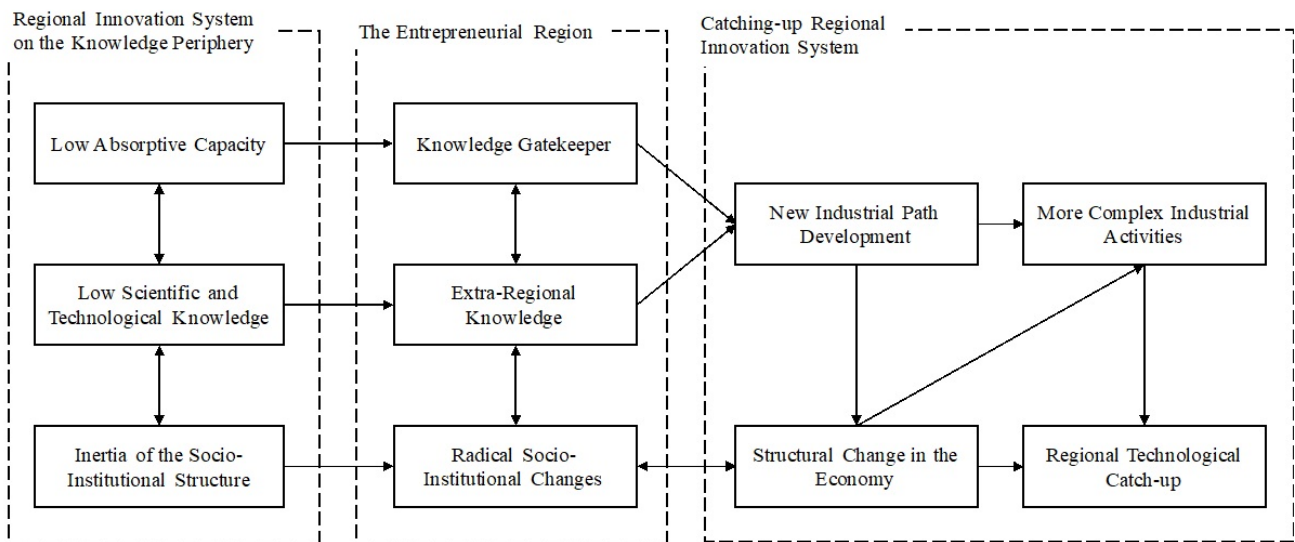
Regional Innovation System on the Knowledge Periphery

Low Absorptive Capacity

Low Scientific and Technological Knowledge

Inertia of the Socio-Institutional Structure

The Entrepreneurial Region

Knowledge Gatekeeper

Extra-Regional Knowledge

Radical Socio-Institutional Changes

Catching-up Regional Innovation System

New Industrial Path Development

More Complex Industrial Activities

Structural Change in the Economy

Regional Technological Catch-up